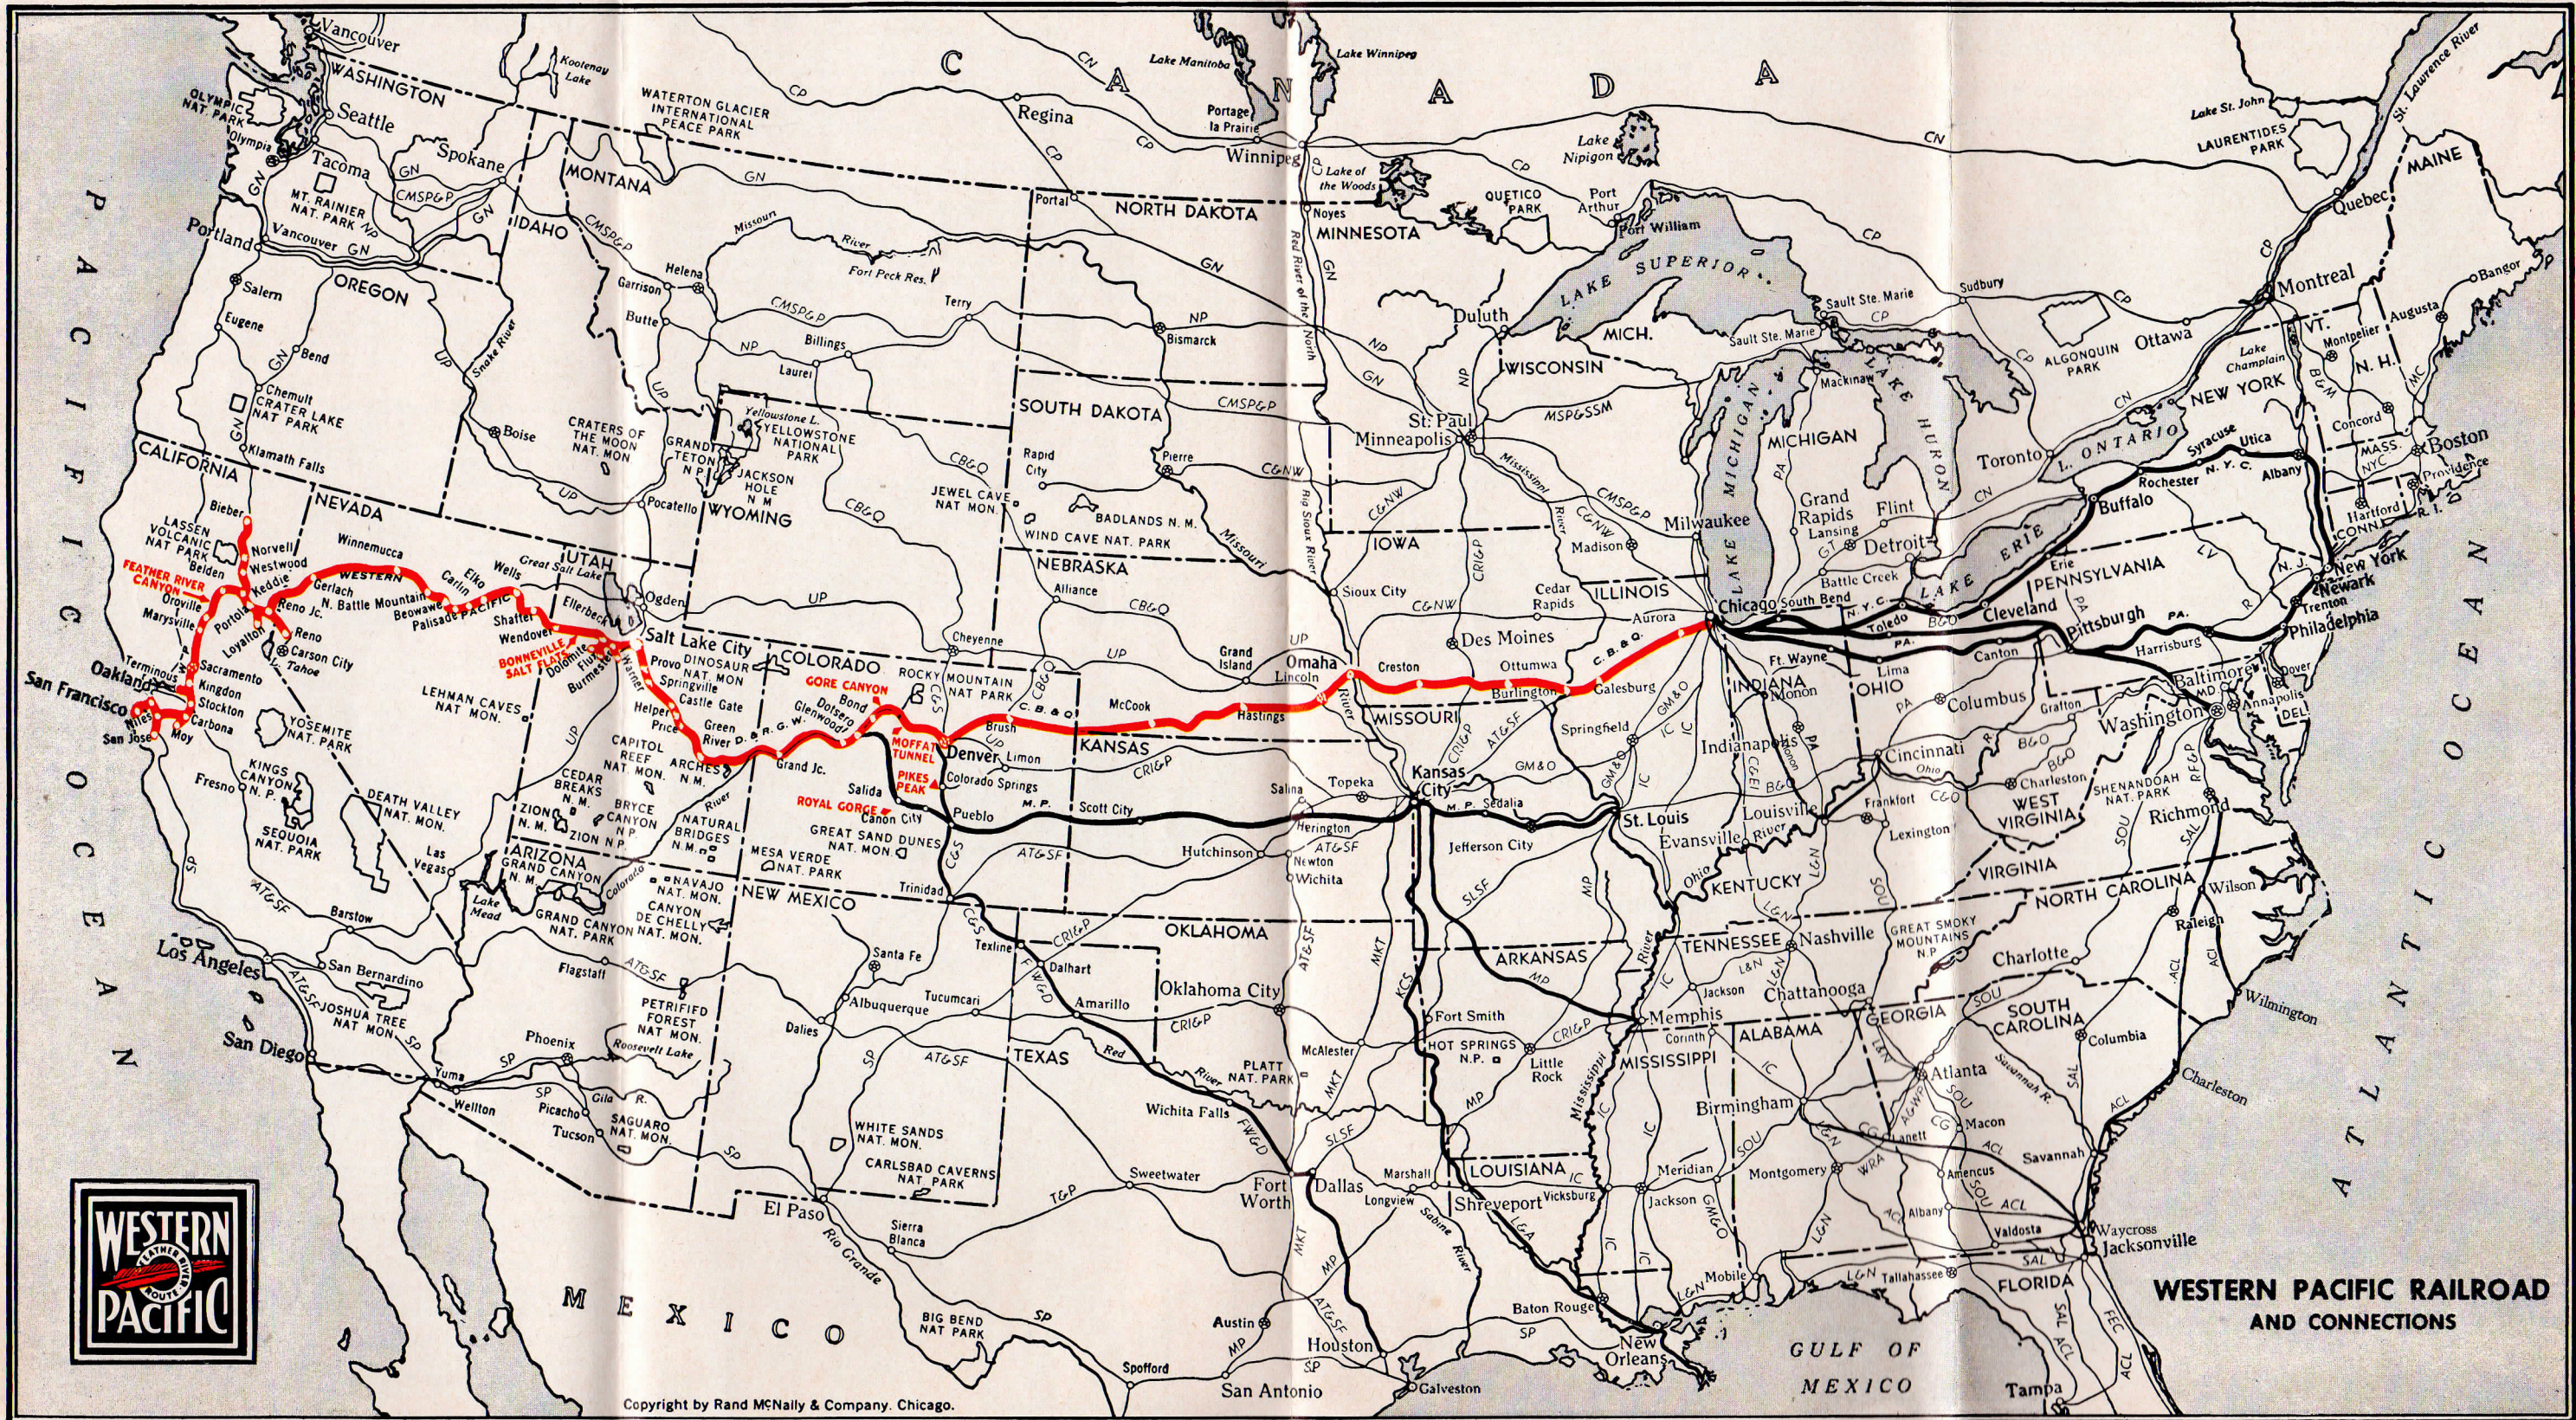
C A N A D A

PACIFIC OCEAN

ATLANTIC OCEAN

GULF OF MEXICO

M E X I C O

Vancouver
WASHINGTON
Seattle
Olympic Nat. Park
Tacoma
Mt. Rainier Nat. Park
Spokane
Portland
Vancouver
OREGON
Salem
Eugene
Bend
Crater Lake Nat. Park
Klamath Falls
CALIFORNIA
Bieber
Lassen Volcanic Nat. Park
Westwood
Keddie
Portola
Belden
FEATHER RIVER CANYON
Oroville
Marysville
Sacramento
Stockton
Oakland
San Francisco
San Jose
Niles
Kingdon
Yosemite Nat. Park
Fresno
Kings Canyon N.P.
Sequoia Nat. Park
Death Valley Nat. Mon.
Los Angeles
San Bernardino
Joshua Tree Nat. Mon.
San Diego
NEVADA
Winnemucca
Gerlach
Reno
Carson City
Tahoe
Battle Mountain
Elko
Carlin
Wells
Wendover
Shafter
BONNEVILLE SALT FLATS
Las Vegas
Lake Mead
IDAHO
Boise
Pocatello
Craters of the Moon Nat. Mon.
MONTANA
Helena
Butte
Garrison
Billings
Laurel
WYOMING
Yellowstone National Park
Grand Teton N.P.
Jackson Hole N.M.
UTAH
Ogden
Salt Lake City
Great Salt Lake
Provo
Springville
Castle Gate
Helper
Green River
Zion N.P.
Bryce Canyon N.P.
Cedar Breaks N.M.
Capitol Reef Nat. Mon.
Arches N.M.
Natural Bridges N.M.
ARIZONA
Grand Canyon N.P.
Flagstaff
Phoenix
Tucson
Yuma
Petrified Forest Nat. Mon.
Saguaro Nat. Mon.
Canyon de Chelly Nat. Mon.
Navajo Nat. Mon.
COLORADO
Denver
Colorado Springs
Pueblo
Salida
Canon City
Grand Jct.
GORE CANYON
MOFFAT TUNNEL
PIKES PEAK
ROYAL GORGE
Rocky Mountain Nat. Park
Dinosaur Nat. Mon.
Mesa Verde Nat. Park
Great Sand Dunes Nat. Mon.
Trinidad
NEW MEXICO
Santa Fe
Albuquerque
Tucumcari
White Sands Nat. Mon.
Carlsbad Caverns Nat. Park
El Paso
Sierra Blanca
NORTH DAKOTA
Bismarck
Portal
Fort Peck Res.
SOUTH DAKOTA
Rapid City
Pierre
Jewel Cave Nat. Mon.
Badlands N.M.
Wind Cave Nat. Park
NEBRASKA
Alliance
Cheyenne
McCook
Hastings
Grand Island
Omaha
Lincoln
KANSAS
Salina
Topeka
Herington
Hutchinson
Wichita
Newton
Scott City
Limon
OKLAHOMA
Oklahoma City
TEXAS
Dalhart
Amarillo
Wichita Falls
Fort Worth
Dallas
Sweetwater
Houston
San Antonio
Austin
Galveston
Big Bend Nat. Park
Spofford
MINNESOTA
Duluth
St. Paul
Minneapolis
IOWA
Des Moines
Creston
Ottumwa
Burlington
Cedar Rapids
Sioux City
MISSOURI
Kansas City
St. Louis
Jefferson City
Sedalia
ARKANSAS
Fort Smith
Little Rock
Hot Springs N.P.
LOUISIANA
Shreveport
Baton Rouge
New Orleans
WISCONSIN
Madison
Milwaukee
ILLINOIS
Chicago
Galesburg
Aurora
Springfield
MICHIGAN
Detroit
Grand Rapids
Lansing
Flint
Battle Creek
INDIANA
Ft. Wayne
Indianapolis
OHIO
Toledo
Cleveland
Columbus
Cincinnati
Lima
Canton
KENTUCKY
Louisville
Lexington
Frankfort
TENNESSEE
Nashville
Memphis
Chattanooga
MISSISSIPPI
Jackson
Meridian
ALABAMA
Birmingham
Montgomery
Mobile
GEORGIA
Atlanta
Macon
Savannah
FLORIDA
Jacksonville
Tampa
Tallahassee
Waycross
SOUTH CAROLINA
Columbia
Charleston
NORTH CAROLINA
Charlotte
Raleigh
Wilmington
VIRGINIA
Richmond
WEST VIRGINIA
Charleston
PENNSYLVANIA
Pittsburgh
Harrisburg
Philadelphia
NEW YORK
Buffalo
Rochester
Syracuse
Utica
Albany
New York
Newark
Trenton
Baltimore
Washington
Annapolis
MAINE
Bangor
Boston
Providence
Hartford
Toronto
Ottawa
Montreal
Quebec
Regina
Winnipeg
Port Arthur
Fort William
LAKE SUPERIOR
LAKE MICHIGAN
LAKE HURON
LAKE ERIE
L. ONTARIO

Copyright by Rand McNally & Company, Chicago.

WESTERN PACIFIC
FEATHER RIVER ROUTE

WESTERN PACIFIC RAILROAD AND CONNECTIONS